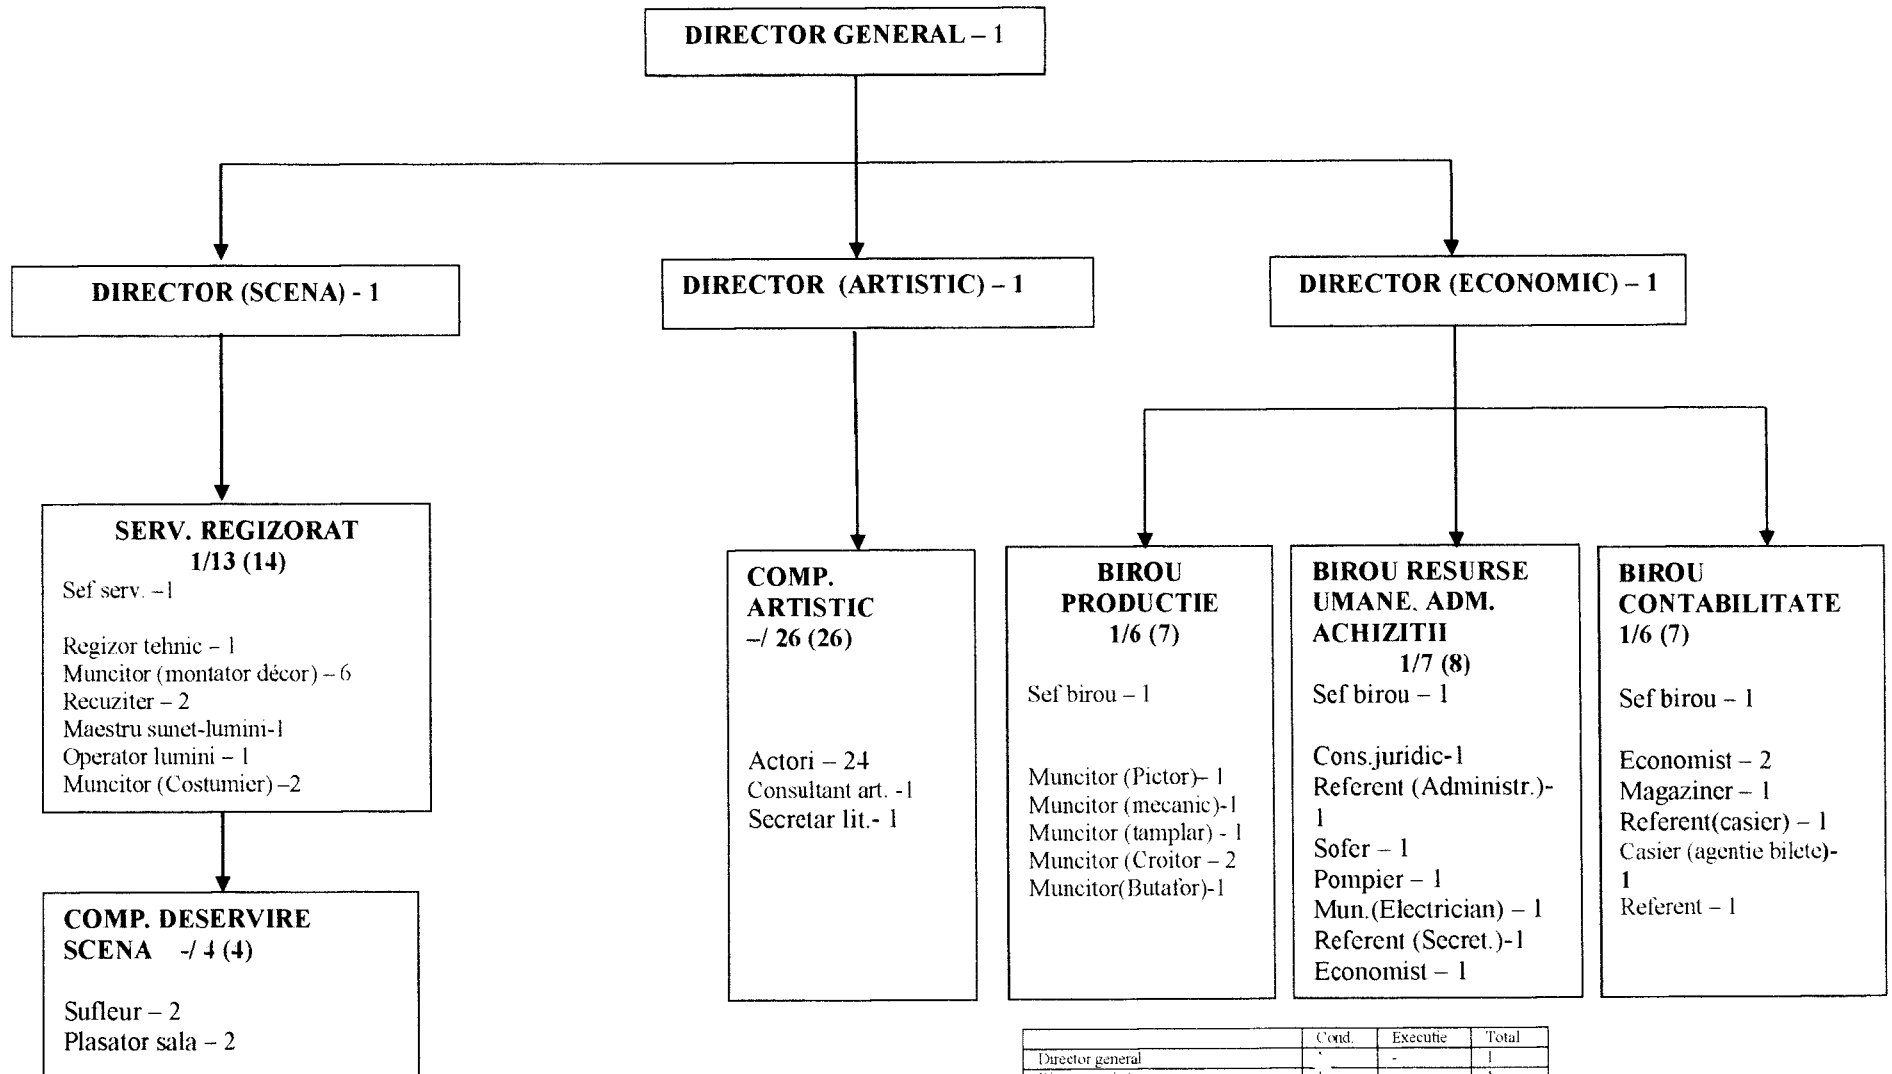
DIRECTOR GENERAL – 1

DIRECTOR (SCENA) - 1

DIRECTOR (ARTISTIC) – 1

DIRECTOR (ECONOMIC) – 1

SERV. REGIZORAT
1/13 (14)
Sef serv. –1

Regizor tehnic – 1
Muncitor (montator décor) – 6
Recuziter – 2
Maestru sunet-lumini-1
Operator lumini – 1
Muncitor (Costumier) –2

COMP. DESERVIRE SCENA -/ 4 (4)

Sufleur – 2
Plasator sala – 2

COMP. ARTISTIC
–/ 26 (26)

Actori – 24
Consultant art. -1
Secretar lit.- 1

BIROU PRODUCTIE
1/6 (7)

Sef birou – 1

Muncitor (Pictor)– 1
Muncitor (mecanic)-1
Muncitor (tamplar) - 1
Muncitor (Croitor – 2
Muncitor(Butafor)-1

BIROU RESURSE UMANE. ADM. ACHIZITII
1/7 (8)
Sef birou – 1

Cons.juridic-1
Referent (Administr.)-1
Sofer – 1
Pompier – 1
Mun.(Electrician) – 1
Referent (Secret.)-1
Economist – 1

BIROU CONTABILITATE
1/6 (7)

Sef birou – 1

Economist – 2
Magaziner – 1
Referent(casier) – 1
Casier (agentie bilete)-1
Referent – 1

| | Cond. | Executie | Total |
|---|---|---|---|
| Director general | 1 | - | 1 |
| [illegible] | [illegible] | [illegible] | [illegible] |